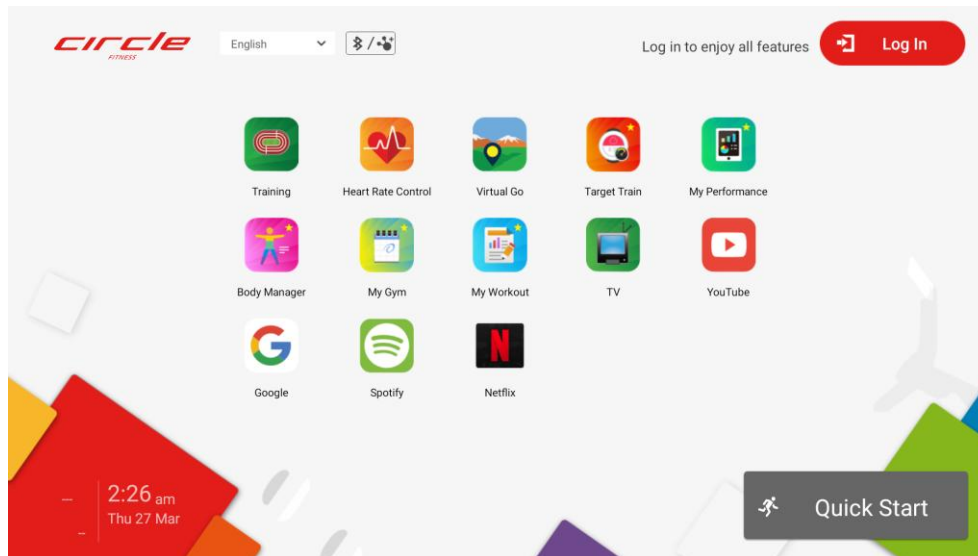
circle
FITNESS

English

Log in to enjoy all features

Log In

Training

Heart Rate Control

Virtual Go

Target Train

My Performance

Body Manager

My Gym

My Workout

TV

YouTube

Google

Spotify

Netflix

--
--

2:26 am
Thu 27 Mar

Quick Start